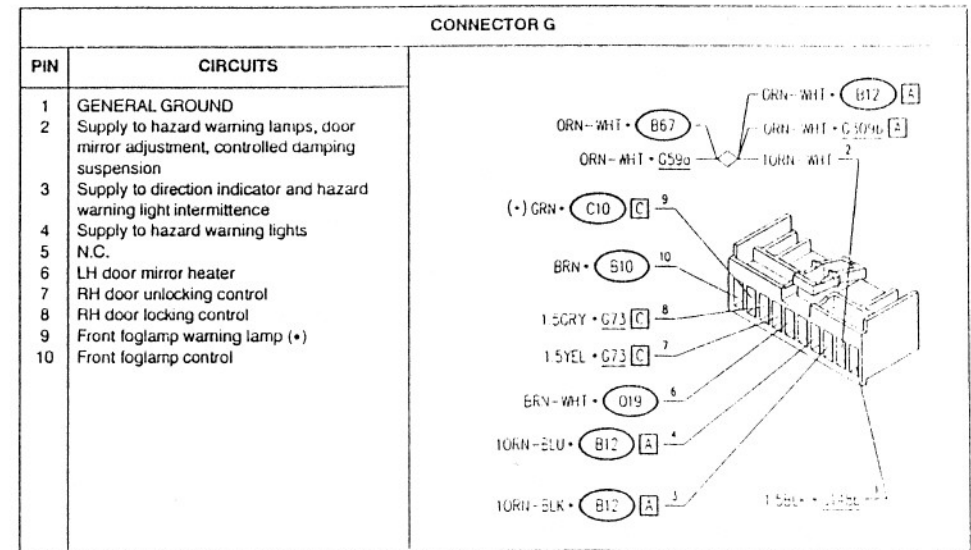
CONNECTOR G

| PIN | CIRCUITS |
|---|---|
| 1 | GENERAL GROUND |
| 2 | Supply to hazard warning lamps, door mirror adjustment, controlled damping suspension |
| 3 | Supply to direction indicator and hazard warning light intermittence |
| 4 | Supply to hazard warning lights |
| 5 | N.C. |
| 6 | LH door mirror heater |
| 7 | RH door unlocking control |
| 8 | RH door locking control |
| 9 | Front foglamp warning lamp (•) |
| 10 | Front foglamp control |

ORN-WHT • B12 A
ORN-WHT • B67
ORN-WHT • C309b A
ORN-WHT • G59a
1ORN-WHT 2
(•) GRN • C10 C 9
BRN • B10 10
1.5GRY • G73 C 8
1.5YEL • G73 C 7
BRN-WHT • O19 6
1ORN-BLU • B12 A 4
1ORN-BLK • B12 A 3
1.5BL • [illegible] 1